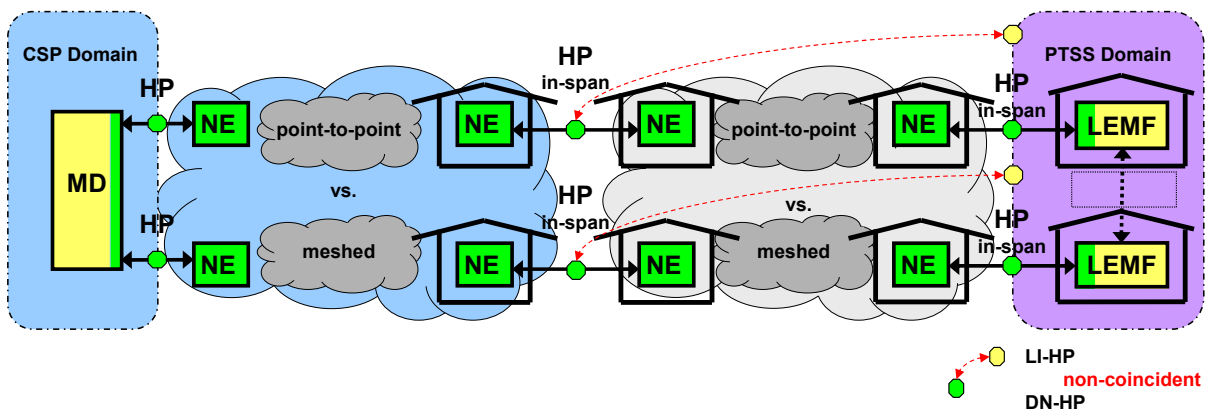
CSP Domain

HP

MD

HP

NE

point-to-point

vs.

NE

meshed

NE

HP
in-span

HP
in-span

NE

NE

NE

point-to-point

vs.

NE

meshed

NE

PTSS Domain

HP
in-span

LEMF

HP
in-span

LEMF

LI-HP

non-coincident

DN-HP